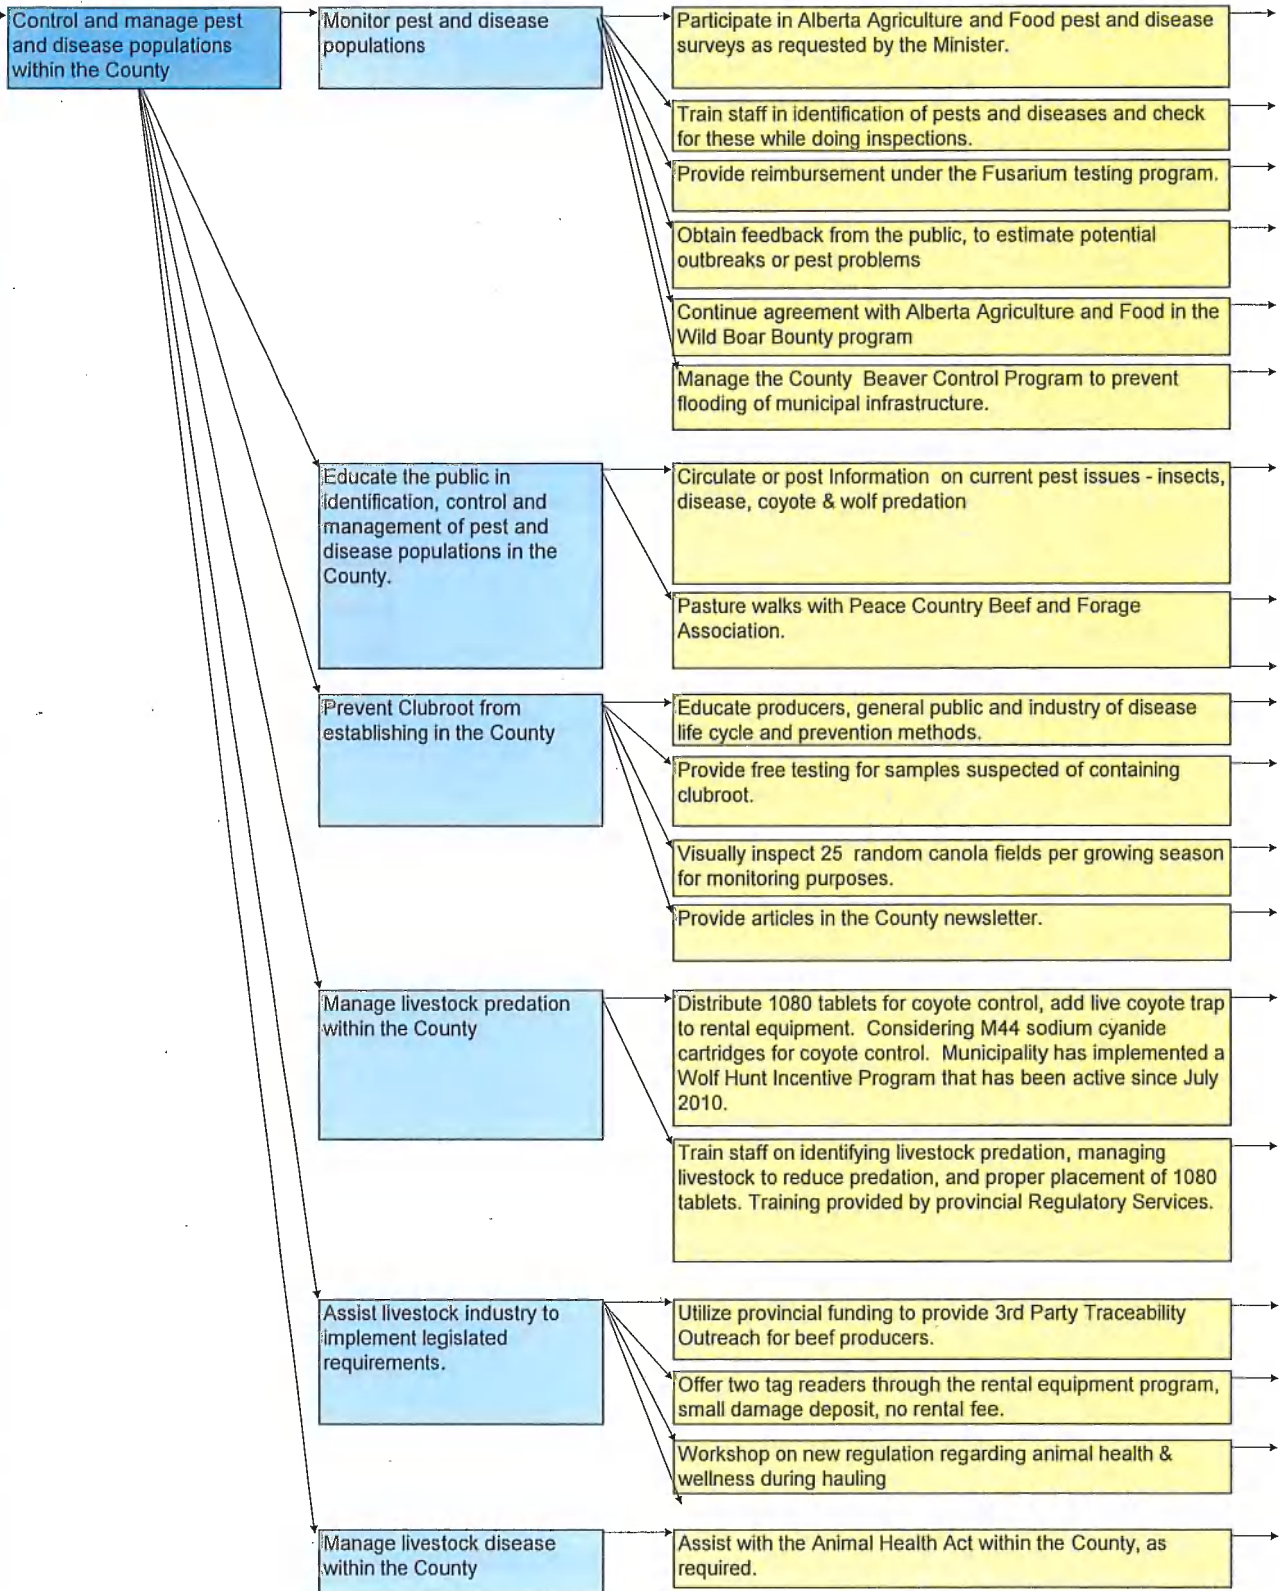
Control and manage pest and disease populations within the County

Monitor pest and disease populations

Participate in Alberta Agriculture and Food pest and disease surveys as requested by the Minister.

Train staff in identification of pests and diseases and check for these while doing inspections.

Provide reimbursement under the Fusarium testing program.

Obtain feedback from the public, to estimate potential outbreaks or pest problems

Continue agreement with Alberta Agriculture and Food in the Wild Boar Bounty program

Manage the County Beaver Control Program to prevent flooding of municipal infrastructure.

Educate the public in identification, control and management of pest and disease populations in the County.

Circulate or post Information on current pest issues - insects, disease, coyote & wolf predation

Pasture walks with Peace Country Beef and Forage Association.

Prevent Clubroot from establishing in the County

Educate producers, general public and industry of disease life cycle and prevention methods.

Provide free testing for samples suspected of containing clubroot.

Visually inspect 25 random canola fields per growing season for monitoring purposes.

Provide articles in the County newsletter.

Manage livestock predation within the County

Distribute 1080 tablets for coyote control, add live coyote trap to rental equipment. Considering M44 sodium cyanide cartridges for coyote control. Municipality has implemented a Wolf Hunt Incentive Program that has been active since July 2010.

Train staff on identifying livestock predation, managing livestock to reduce predation, and proper placement of 1080 tablets. Training provided by provincial Regulatory Services.

Assist livestock industry to implement legislated requirements.

Utilize provincial funding to provide 3rd Party Traceability Outreach for beef producers.

Offer two tag readers through the rental equipment program, small damage deposit, no rental fee.

Workshop on new regulation regarding animal health & wellness during hauling

Manage livestock disease within the County

Assist with the Animal Health Act within the County, as required.